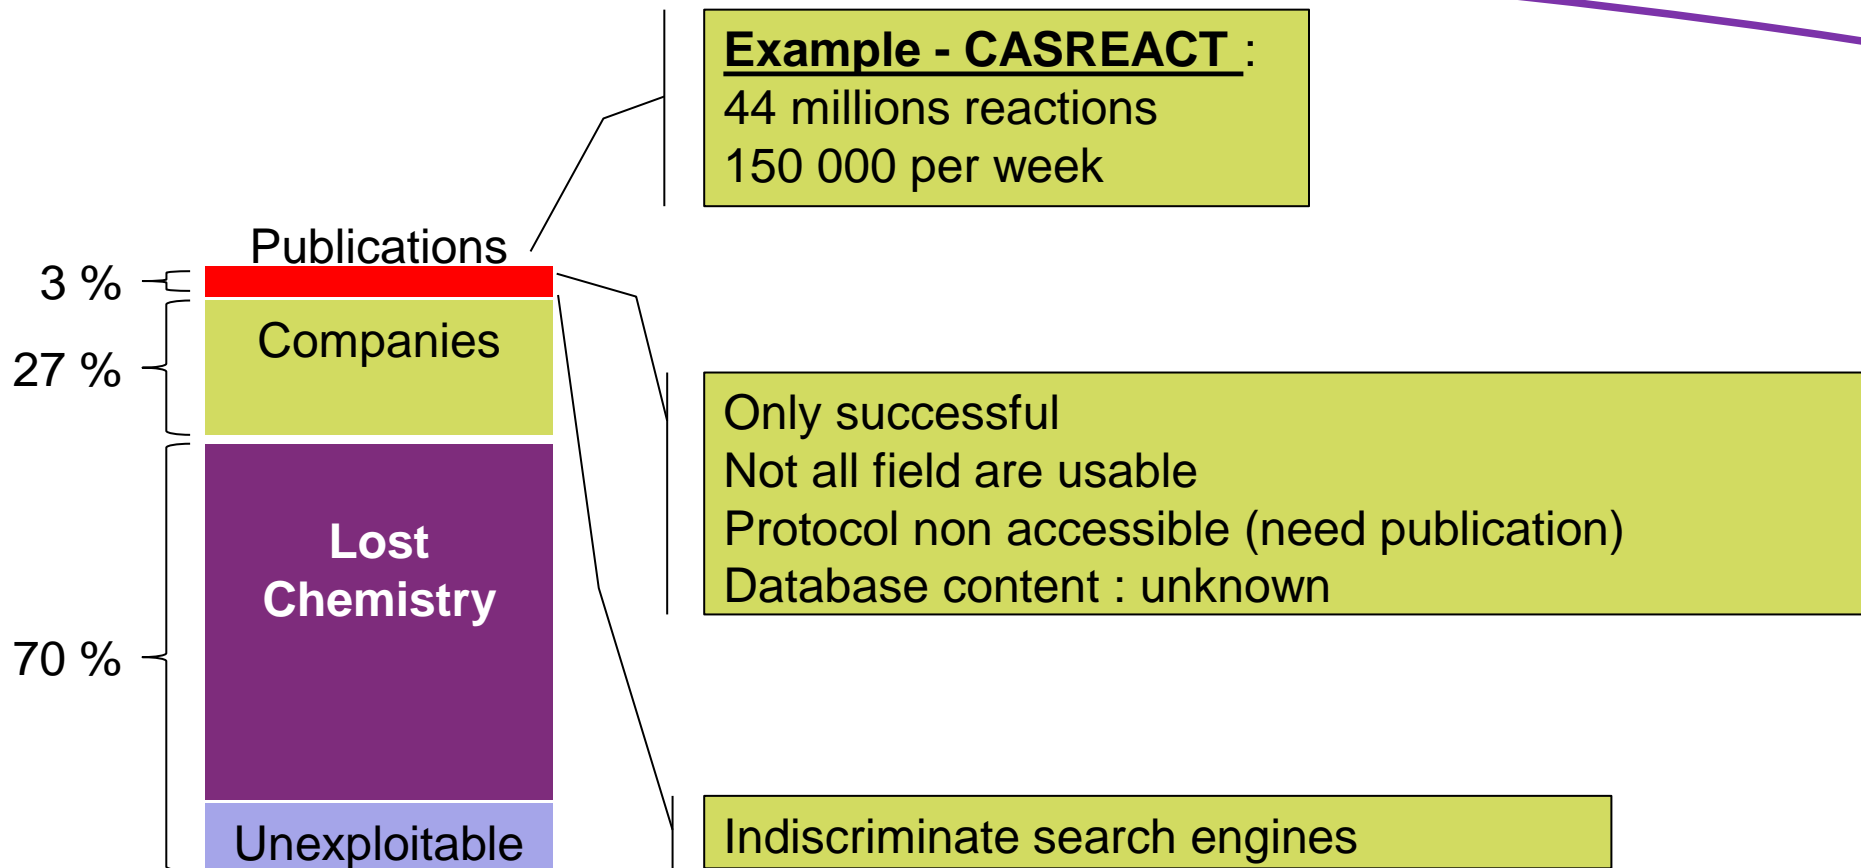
**Example - CASREACT** :
44 millions reactions
150 000 per week

Publications

3 %

Companies

27 %

Lost Chemistry

70 %

Unexploitable

Only successful
Not all field are usable
Protocol non accessible (need publication)
Database content : unknown

Indiscriminate search engines